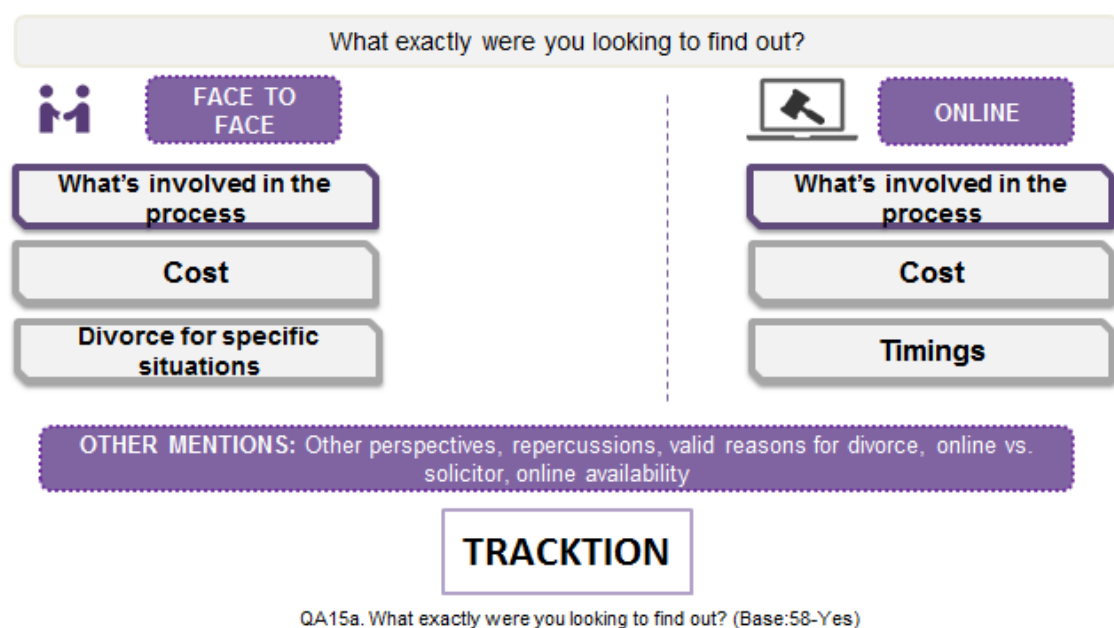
What exactly were you looking to find out?

FACE TO FACE

What's involved in the process

Cost

Divorce for specific situations

ONLINE

What's involved in the process

Cost

Timings

OTHER MENTIONS: Other perspectives, repercussions, valid reasons for divorce, online vs. solicitor, online availability

TRACKTION

QA15a. What exactly were you looking to find out? (Base:58-Yes)